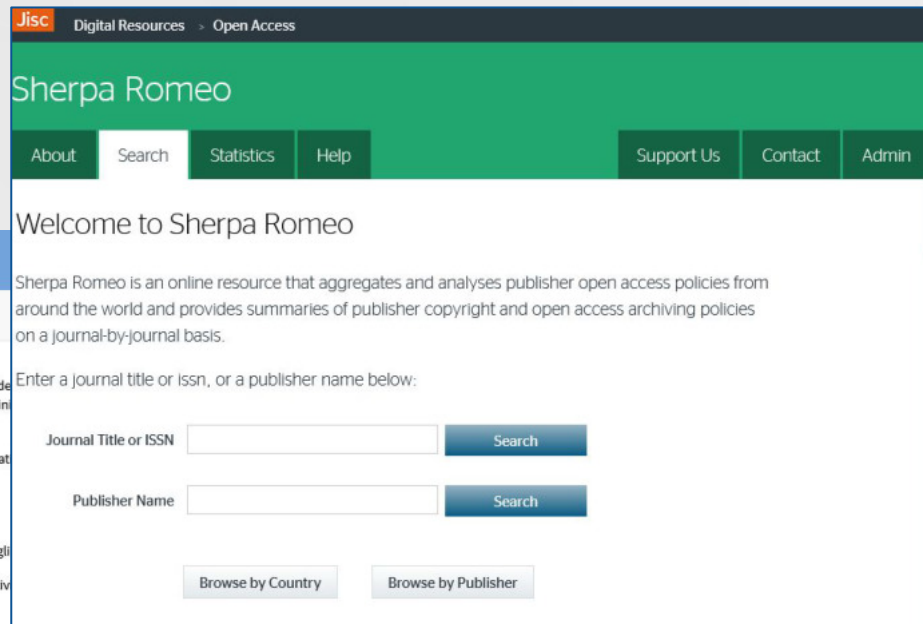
Jisc Digital Resources > Open Access

Sherpa Romeo

About | Search | Statistics | Help | Support Us | Contact | Admin

Welcome to Sherpa Romeo

Sherpa Romeo is an online resource that aggregates and analyses publisher open access policies from around the world and provides summaries of publisher copyright and open access archiving policies on a journal-by-journal basis.

Enter a journal title or issn, or a publisher name below:

Journal Title or ISSN [ ] Search

Publisher Name [ ] Search

Browse by Country Browse by Publisher